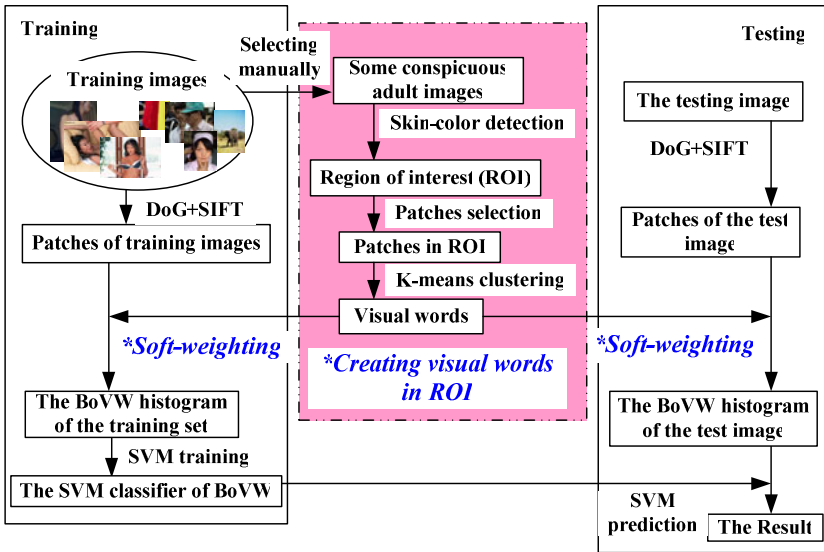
Training

Training images

DoG+SIFT

Patches of training images

*Soft-weighting

The BoVW histogram of the training set

SVM training

The SVM classifier of BoVW

Selecting manually

Some conspicuous adult images

Skin-color detection

Region of interest (ROI)

Patches selection

Patches in ROI

K-means clustering

Visual words

*Creating visual words in ROI

Testing

The testing image

DoG+SIFT

Patches of the test image

*Soft-weighting

The BoVW histogram of the test image

SVM prediction

The Result